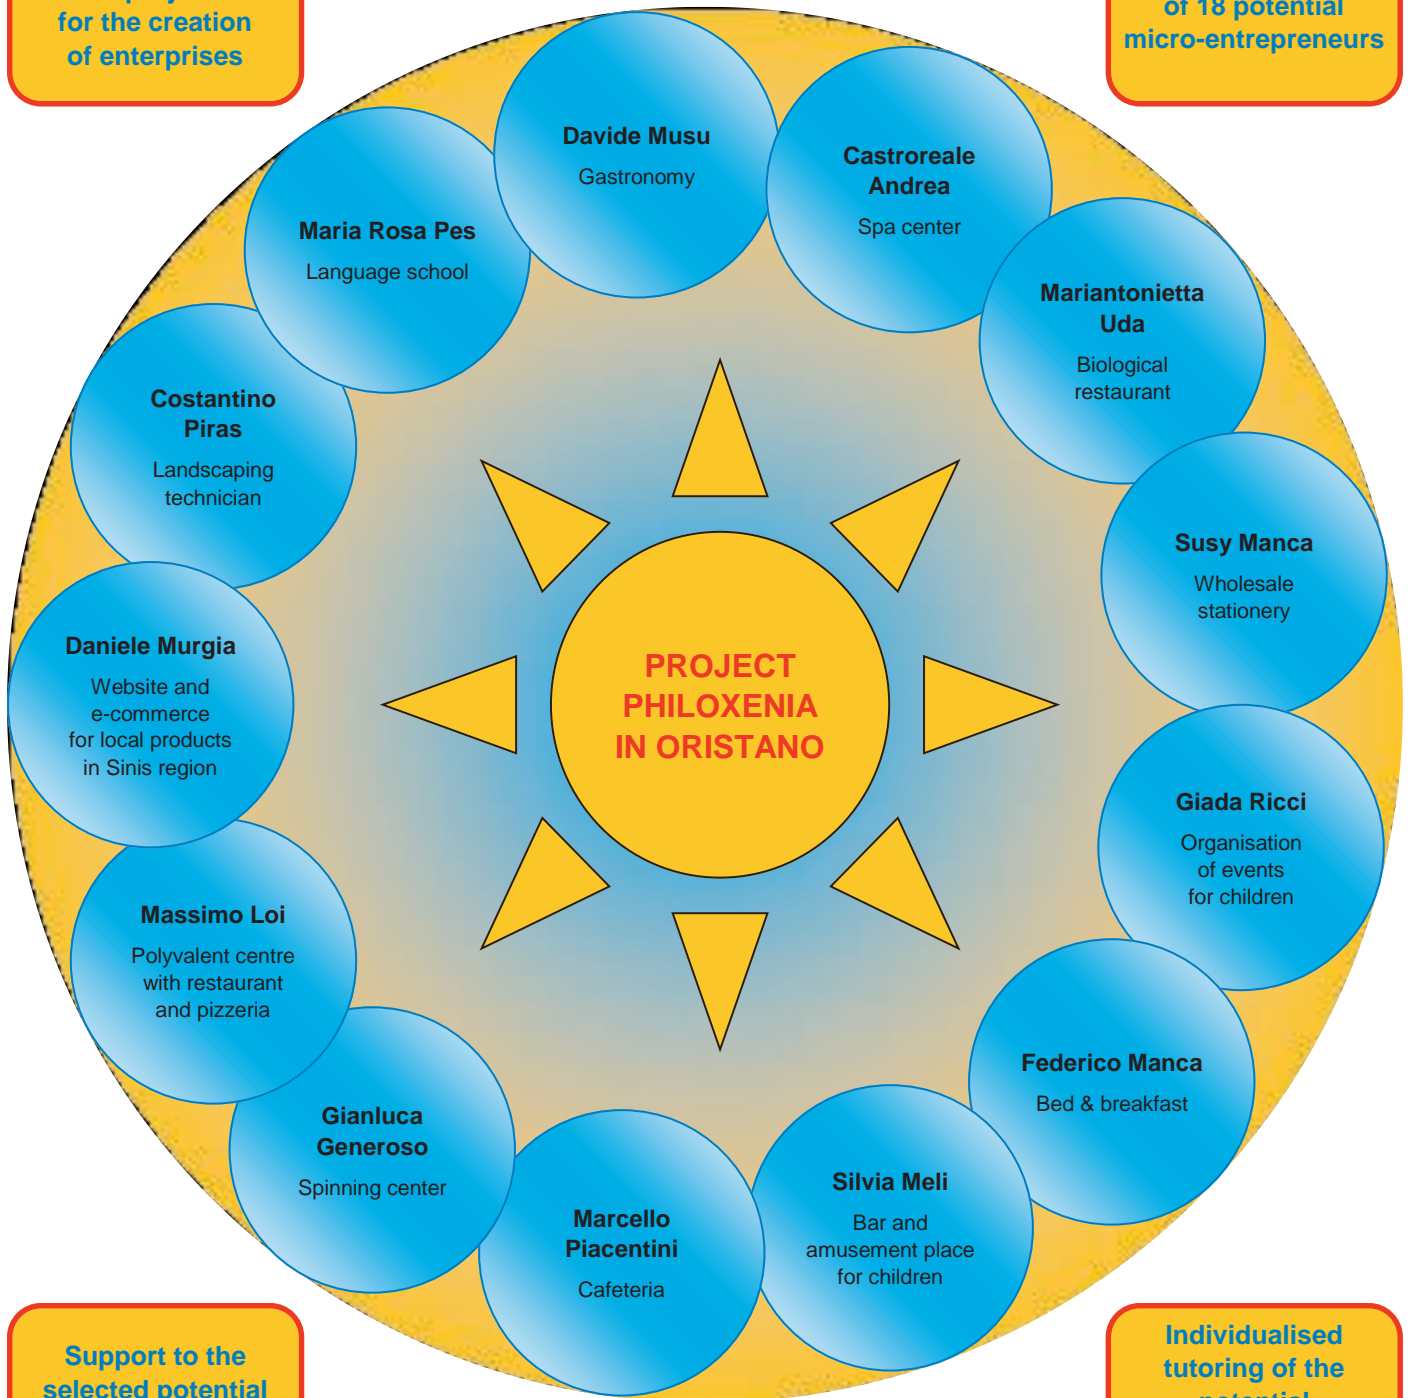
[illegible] for the creation of enterprises

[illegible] of 18 potential micro-entrepreneurs

Davide Musu
Gastronomy

Castroreale Andrea
Spa center

Maria Rosa Pes
Language school

Mariantonietta Uda
Biological restaurant

Costantino Piras
Landscaping technician

Susy Manca
Wholesale stationery

PROJECT PHILOXENIA IN ORISTANO

Daniele Murgia
Website and e-commerce for local products in Sinis region

Giada Ricci
Organisation of events for children

Massimo Loi
Polyvalent centre with restaurant and pizzeria

Federico Manca
Bed & breakfast

Gianluca Generoso
Spinning center

Silvia Meli
Bar and amusement place for children

Marcello Piacentini
Cafeteria

Support to the selected potential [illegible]

Individualised tutoring of the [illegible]